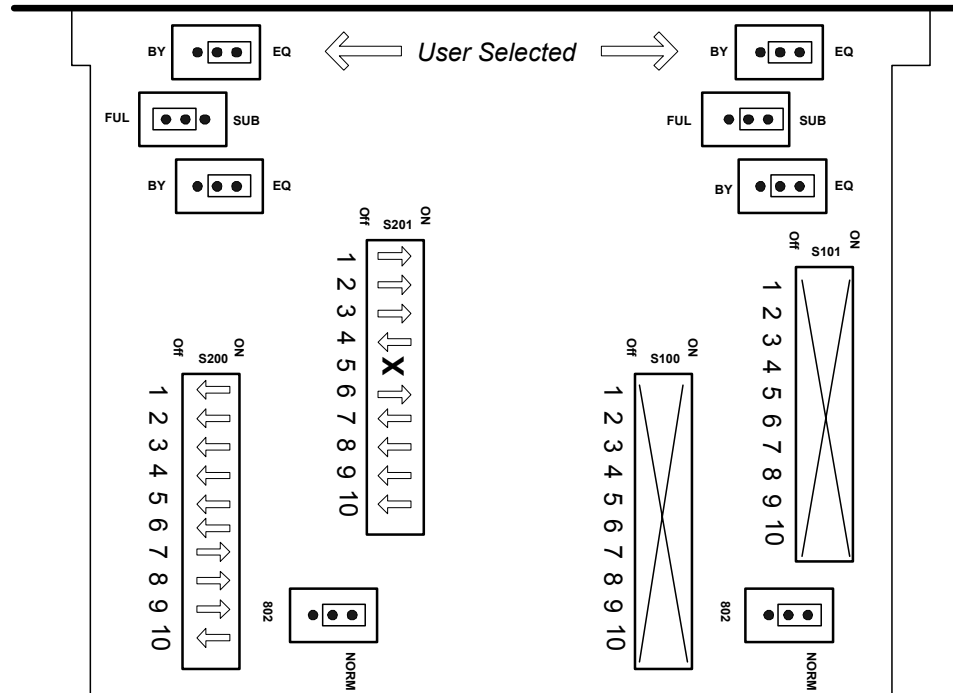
BY EQ User Selected BY EQ

FUL SUB FUL SUB

BY EQ BY EQ

Off S201 ON

1 2 3 4 5 X 6 7 8 9 10

Off S101 ON

1 2 3 4 5 6 7 8 9 10

Off S200 ON

1 2 3 4 5 6 7 8 9 10

Off S100 ON

1 2 3 4 5 6 7 8 9 10

802 NORM

802 NORM